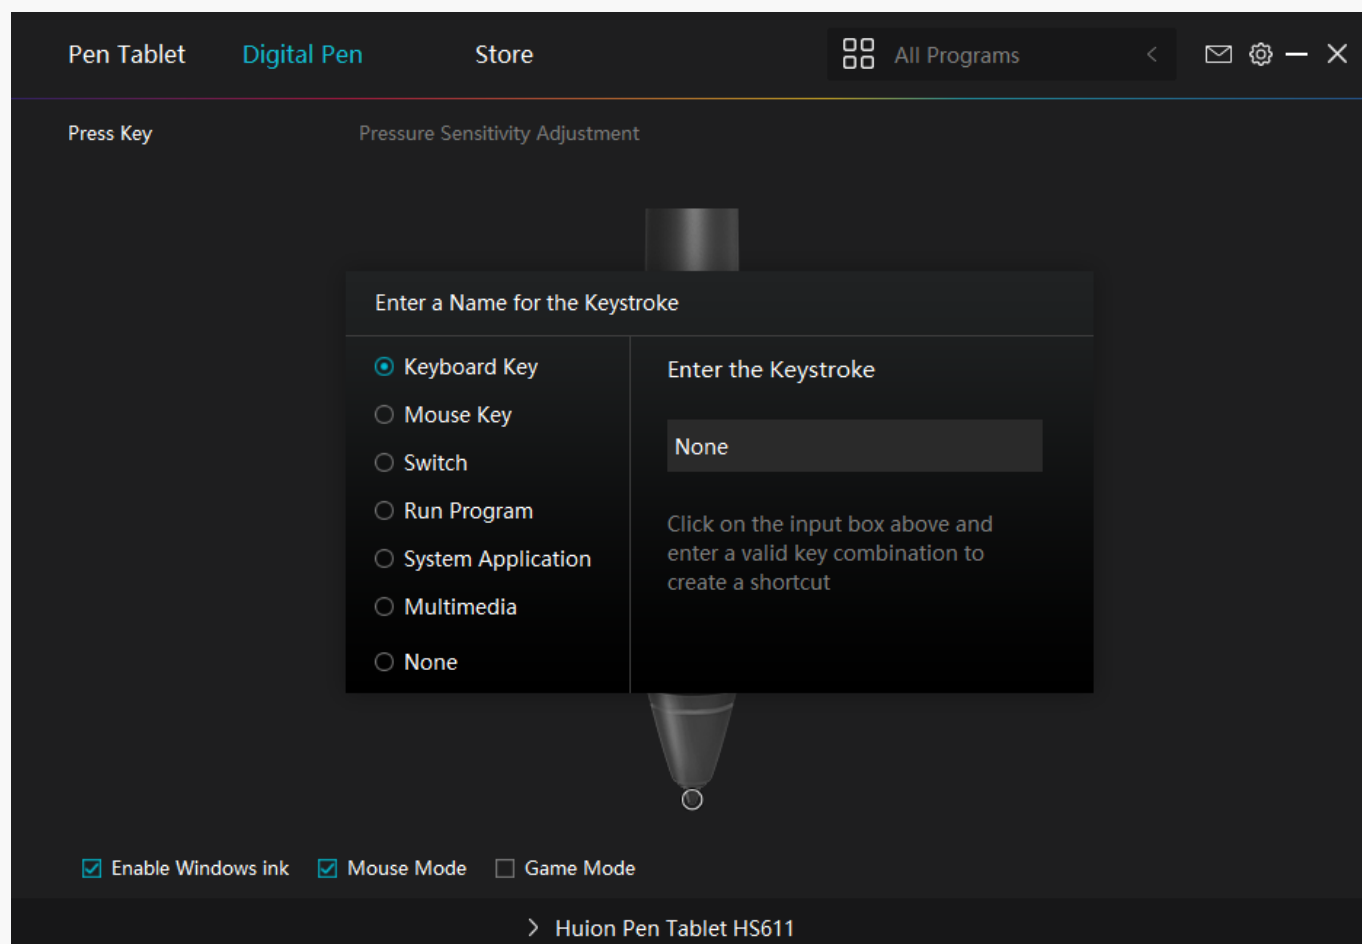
Pen Tablet Digital Pen Store

All Programs

Press Key

Pressure Sensitivity Adjustment

Enter a Name for the Keystroke

Keyboard Key
Mouse Key
Switch
Run Program
System Application
Multimedia
None

Enter the Keystroke

None

Click on the input box above and enter a valid key combination to create a shortcut

Enable Windows ink  Mouse Mode  Game Mode

Huion Pen Tablet HS611